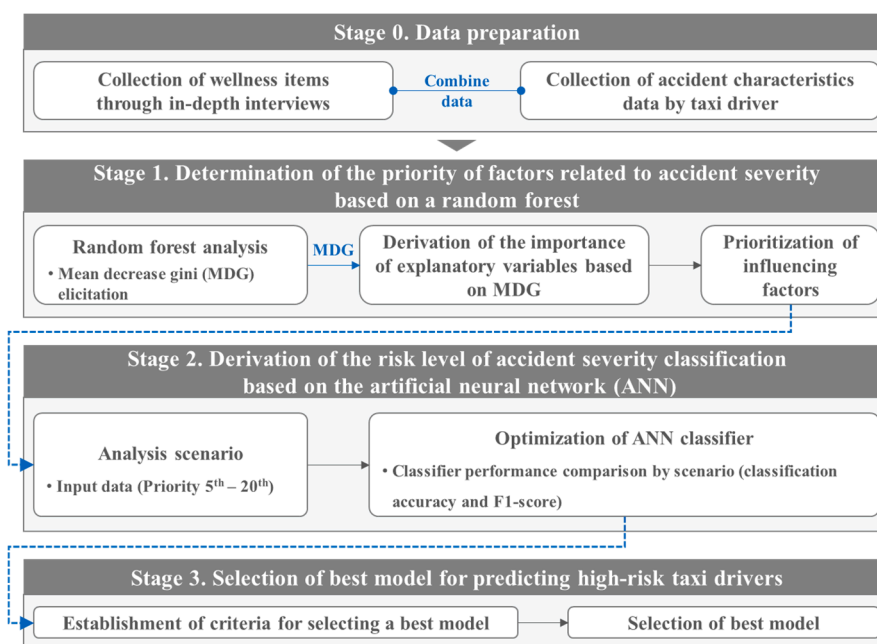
Stage 0. Data preparation

Collection of wellness items through in-depth interviews

Combine data

Collection of accident characteristics data by taxi driver

Stage 1. Determination of the priority of factors related to accident severity based on a random forest

Random forest analysis
• Mean decrease gini (MDG) elicitation

MDG

Derivation of the importance of explanatory variables based on MDG

Prioritization of influencing factors

Stage 2. Derivation of the risk level of accident severity classification based on the artificial neural network (ANN)

Analysis scenario
• Input data (Priority 5$^{th}$ – 20$^{th}$)

Optimization of ANN classifier
• Classifier performance comparison by scenario (classification accuracy and F1-score)

Stage 3. Selection of best model for predicting high-risk taxi drivers

Establishment of criteria for selecting a best model

Selection of best model